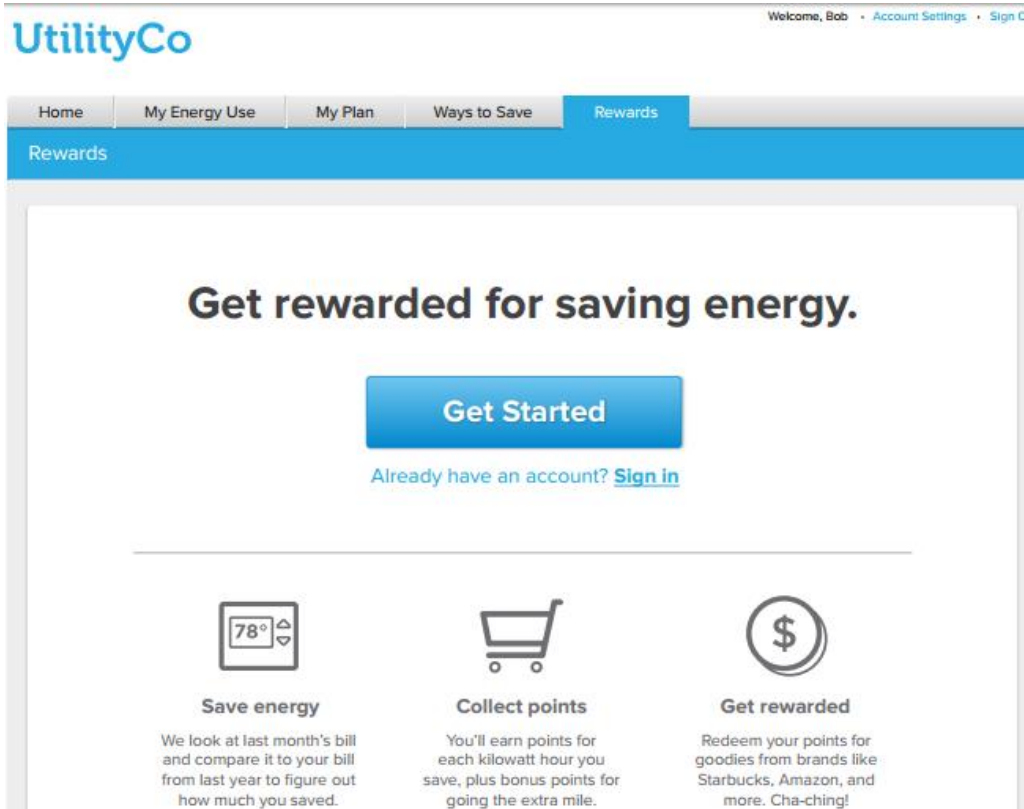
UtilityCo

Welcome, Bob • Account Settings • Sign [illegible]

Home | My Energy Use | My Plan | Ways to Save | Rewards

Rewards

Get rewarded for saving energy.

Get Started

Already have an account? Sign in

78°

Save energy

We look at last month's bill and compare it to your bill from last year to figure out how much you saved.

Collect points

You'll earn points for each kilowatt hour you save, plus bonus points for going the extra mile.

$

Get rewarded

Redeem your points for goodies from brands like Starbucks, Amazon, and more. Cha-ching!